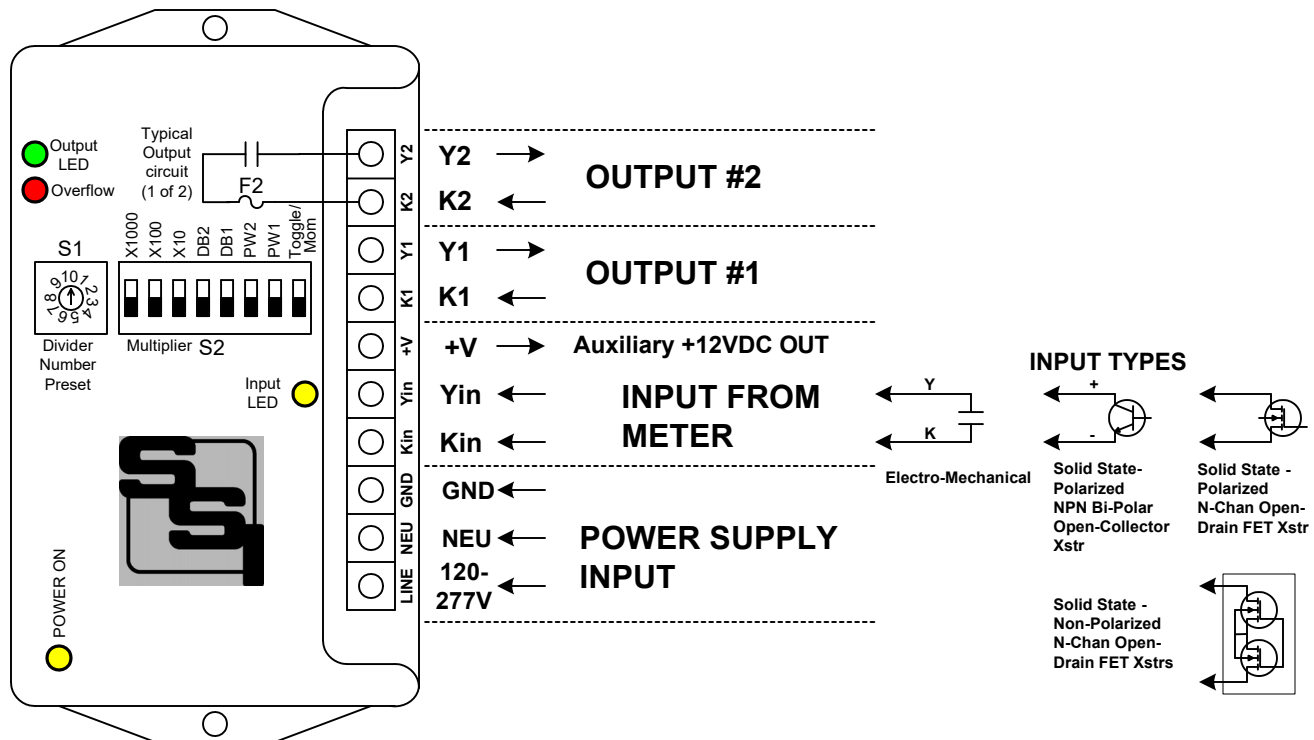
Output LED

Overflow

Typical Output circuit (1 of 2)

F2

S1

10 1 2 3 4 5 6 7 8 9

Divider Number Preset

X1000 X100 X10 DB2 DB1 PW2 PW1 Toggle/ Mom

Multiplier S2

Input LED

POWER ON

Y2
K2
Y1
K1
+V
Yin
Kin
GND
NEU
LINE

Y2 →
K2 ←
OUTPUT #2

Y1 →
K1 ←
OUTPUT #1

+V → Auxiliary +12VDC OUT

Yin ←
Kin ←
INPUT FROM METER

GND ←
NEU ←
120-277V ←
POWER SUPPLY INPUT

Y
K
Electro-Mechanical

INPUT TYPES

+
-
Solid State-Polarized NPN Bi-Polar Open-Collector Xstr

Solid State - Polarized N-Chan Open-Drain FET Xstr

Solid State - Non-Polarized N-Chan Open-Drain FET Xstrs